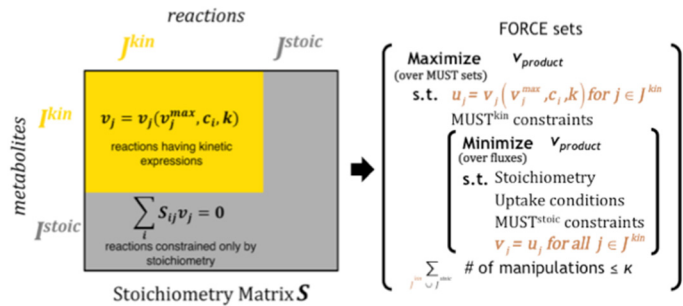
reactions

$J^{kin}$

$J^{stoic}$

metabolites

$I^{kin}$

$v_j = v_j(v_j^{max}, c_i, k)$

reactions having kinetic expressions

$I^{stoic}$

$\sum_i S_{ij} v_j = 0$

reactions constrained only by stoichiometry

Stoichiometry Matrix $S$

FORCE sets

Maximize $v_{product}$
(over MUST sets)

s.t. $u_j = v_j\left(v_j^{max}, c_i, k\right)$ for $j \in J^{kin}$

MUST$^{kin}$ constraints

Minimize $v_{product}$
(over fluxes)

s.t. Stoichiometry

Uptake conditions

MUST$^{stoic}$ constraints

$v_j = u_j$ for all $j \in J^{kin}$

$\sum_{j^{kin} \cup j^{stoic}}$ # of manipulations $\leq \kappa$